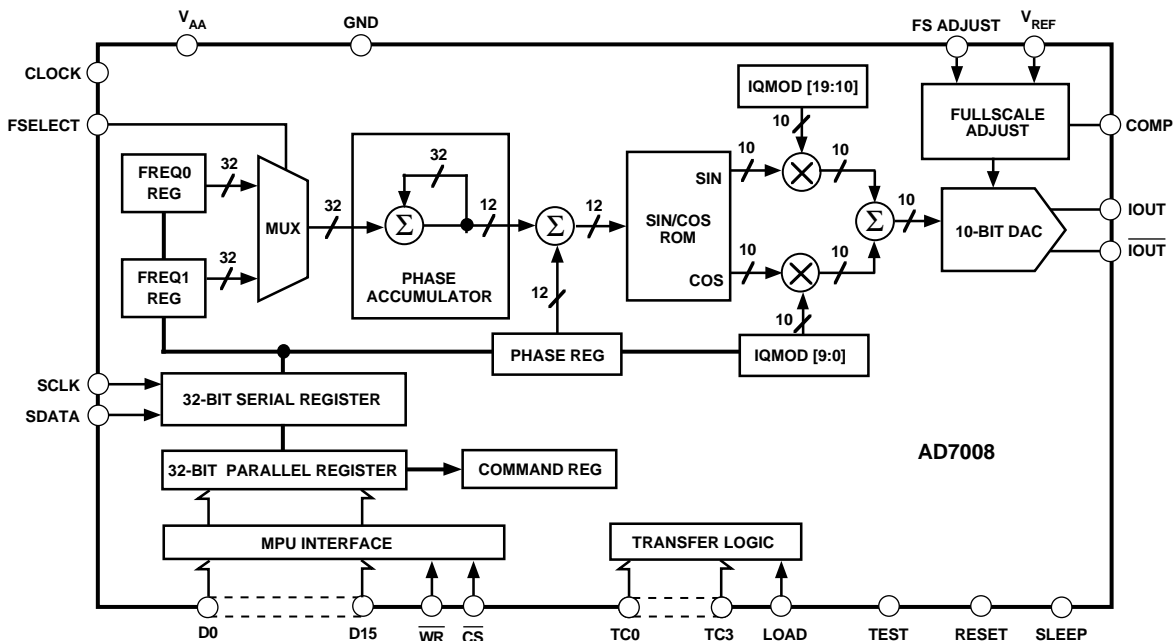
$V_{AA}$
GND
FS ADJUST
$V_{REF}$
CLOCK
FSELECT
IQMOD [19:10]
FULLSCALE ADJUST
COMP
32
FREQ0 REG
32
MUX
32
$\Sigma$
12
$\Sigma$
12
SIN/COS ROM
SIN
10
10
10
$\Sigma$
10
10-BIT DAC
IOUT
$\overline{IOUT}$
FREQ1 REG
32
PHASE ACCUMULATOR
12
COS
10
10
10
PHASE REG
IQMOD [9:0]
SCLK
SDATA
32-BIT SERIAL REGISTER
AD7008
32-BIT PARALLEL REGISTER
COMMAND REG
MPU INTERFACE
TRANSFER LOGIC
D0
D15
$\overline{WR}$
$\overline{CS}$
TC0
TC3
LOAD
TEST
RESET
SLEEP